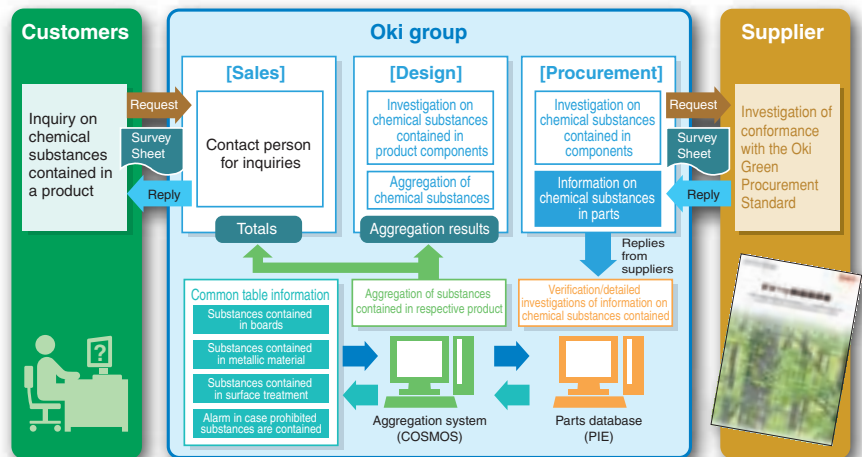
Customers

Inquiry on chemical substances contained in a product

Request

Survey Sheet

Reply

Oki group

[Sales]

Contact person for inquiries

Totals

[Design]

Investigation on chemical substances contained in product components

Aggregation of chemical substances

Aggregation results

[Procurement]

Investigation on chemical substances contained in components

Information on chemical substances in parts

Replies from suppliers

Common table information

Substances contained in boards

Substances contained in metallic material

Substances contained in surface treatment

Alarm in case prohibited substances are contained

Aggregation of substances contained in respective product

Verification/detailed investigations of information on chemical substances contained

Aggregation system (COSMOS)

Parts database (PIE)

Supplier

Request

Survey Sheet

Reply

Investigation of conformance with the Oki Green Procurement Standard

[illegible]